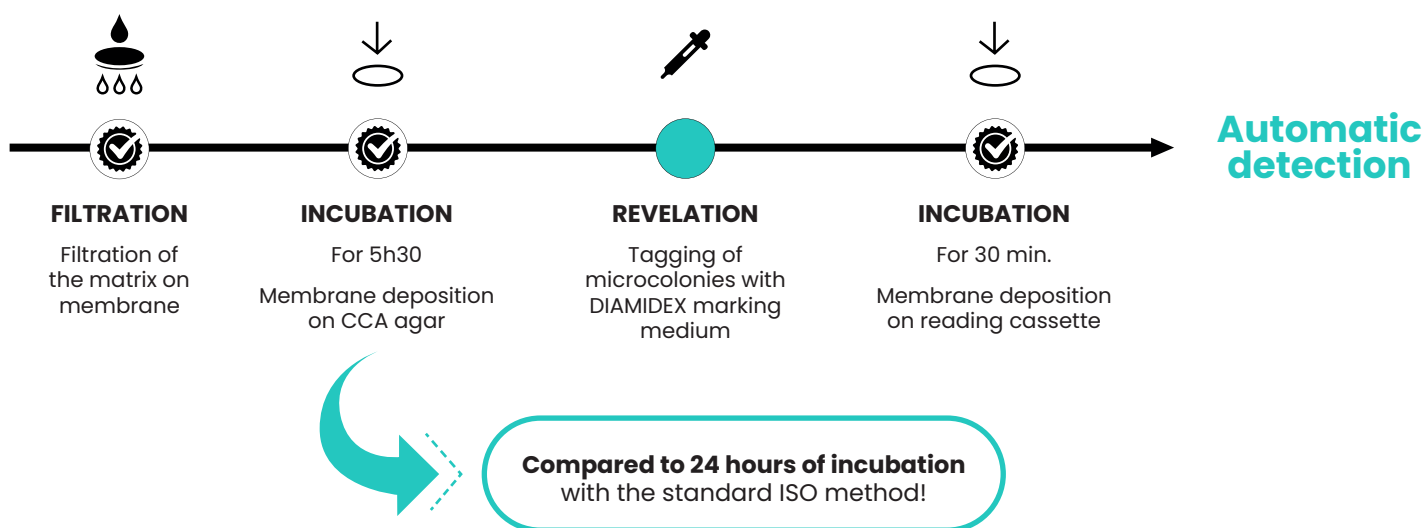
Automatic detection

FILTRATION

Filtration of the matrix on membrane

INCUBATION

For 5h30

Membrane deposition on CCA agar

REVELATION

Tagging of microcolonies with DIAMIDEX marking medium

INCUBATION

For 30 min.

Membrane deposition on reading cassette

**Compared to 24 hours of incubation** with the standard ISO method!